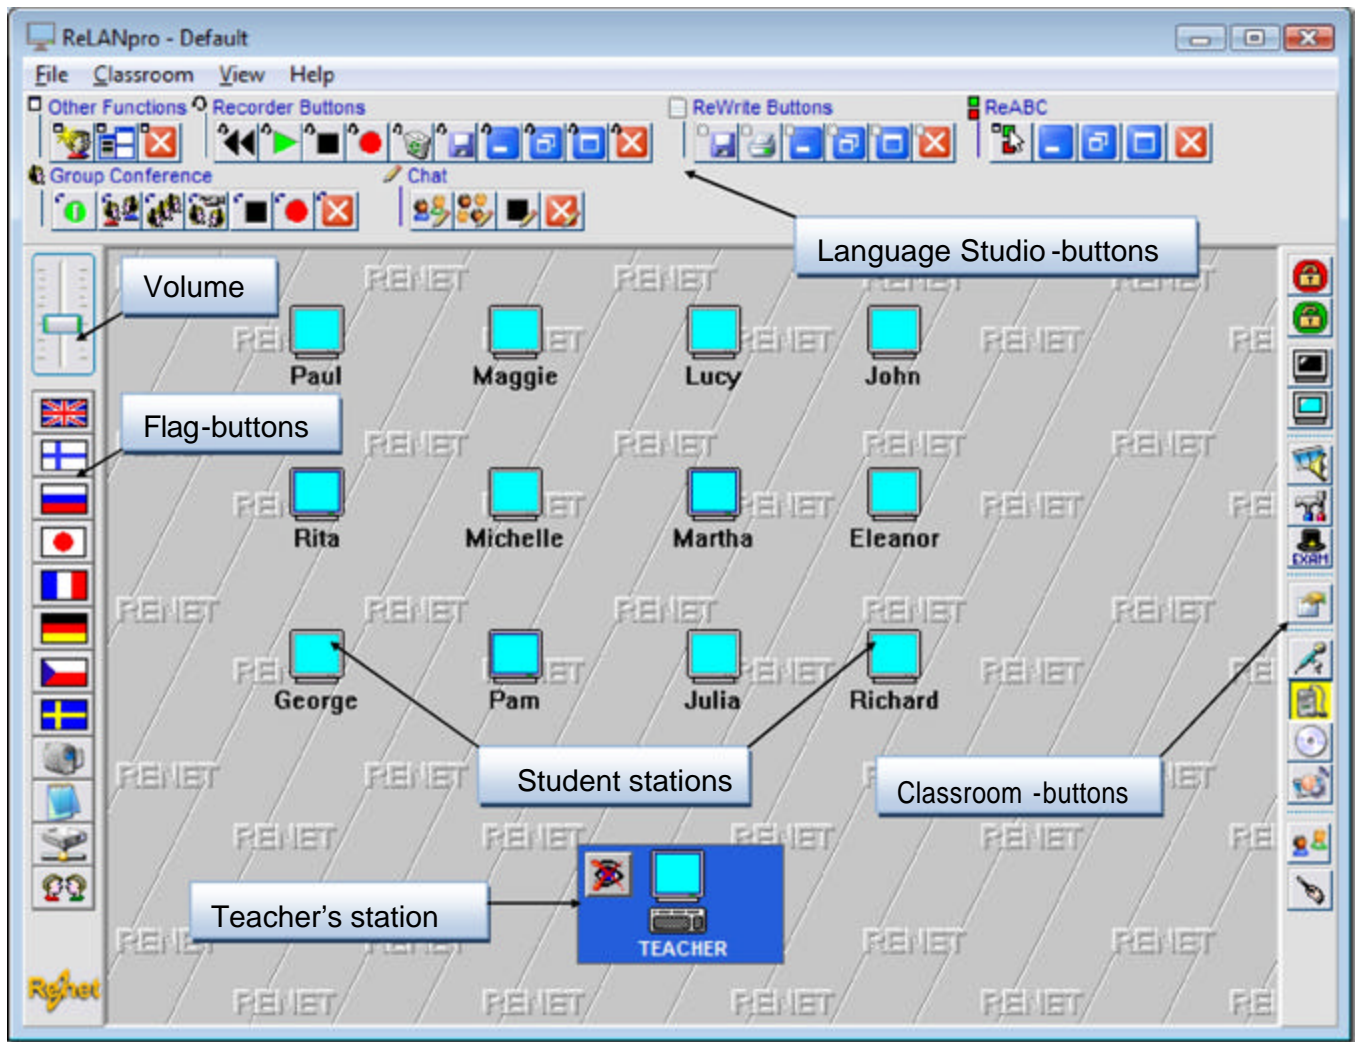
ReLANpro - Default

File Classroom View Help

Other Functions Recorder Buttons ReWrite Buttons ReABC

Group Conference Chat

Language Studio -buttons

Volume

Flag-buttons

Paul Maggie Lucy John

Rita Michelle Martha Eleanor

George Pam Julia Richard

Student stations

Classroom -buttons

Teacher's station

TEACHER

EXAM

Rehet